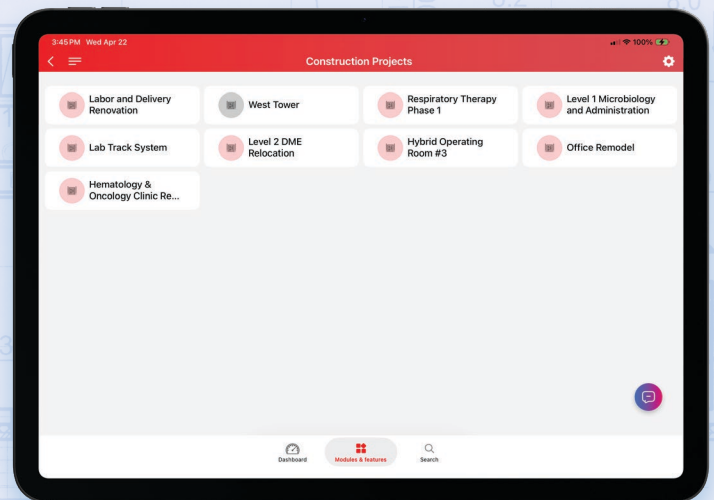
3:45 PM Wed Apr 22

100%

Construction Projects

Labor and Delivery Renovation

West Tower

Respiratory Therapy Phase 1

Level 1 Microbiology and Administration

Lab Track System

Level 2 DME Relocation

Hybrid Operating Room #3

Office Remodel

Hematology & Oncology Clinic Re...

Dashboard

Modules & features

Search